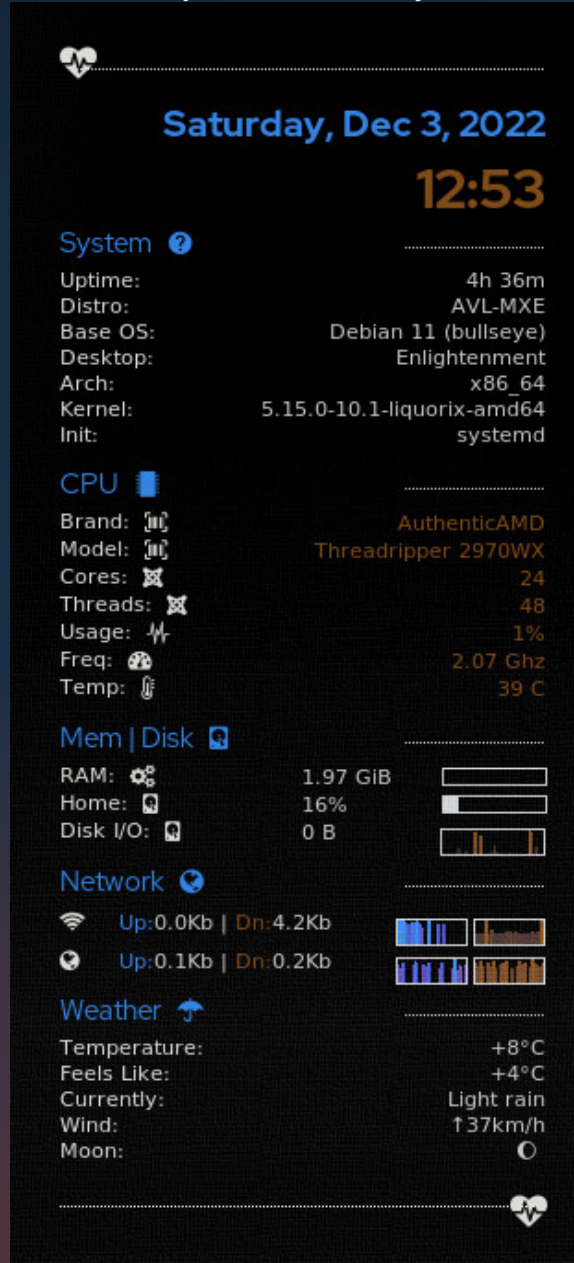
Saturday, Dec 3, 2022

12:53

System

Uptime: 4h 36m
Distro: AVL-MXE
Base OS: Debian 11 (bullseye)
Desktop: Enlightenment
Arch: x86_64
Kernel: 5.15.0-10.1-liquorix-amd64
Init: systemd

CPU

Brand: AuthenticAMD
Model: Threadripper 2970WX
Cores: 24
Threads: 48
Usage: 1%
Freq: 2.07 Ghz
Temp: 39 C

Mem | Disk

RAM: 1.97 GiB
Home: 16%
Disk I/O: 0 B

Network

Up:0.0Kb | Dn:4.2Kb
Up:0.1Kb | Dn:0.2Kb

Weather

Temperature: +8°C
Feels Like: +4°C
Currently: Light rain
Wind: ↑37km/h
Moon: